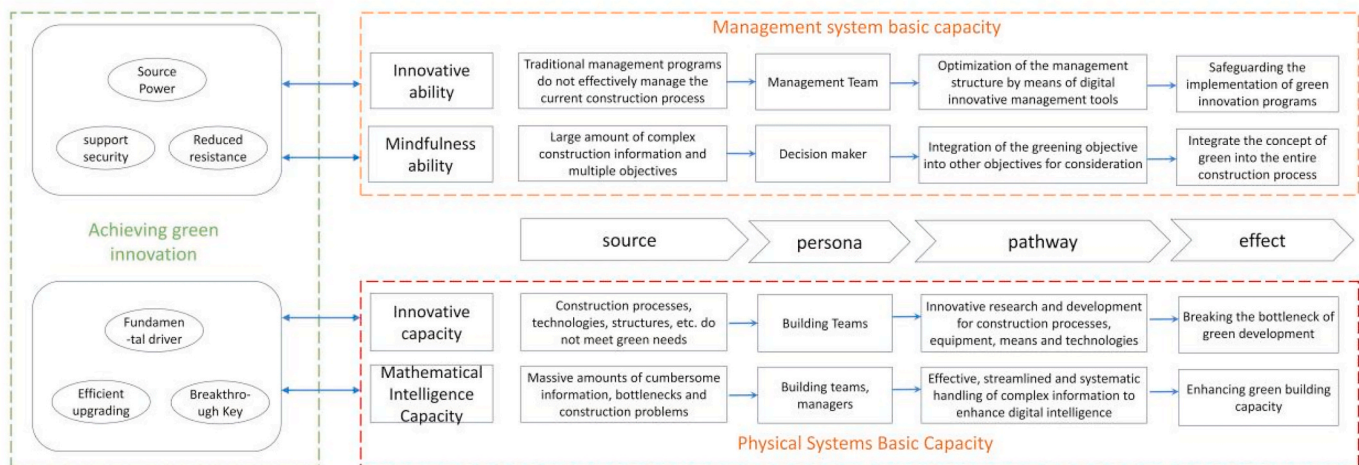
Source Power

support security

Reduced resistance

Achieving green innovation

Fundamen -tal driver

Efficient upgrading

Breakthro- ugh Key

Management system basic capacity

Innovative ability

Traditional management programs do not effectively manage the current construction process

Management Team

Optimization of the management structure by means of digital innovative management tools

Safeguarding the implementation of green innovation programs

Mindfulness ability

Large amount of complex construction information and multiple objectives

Decision maker

Integration of the greening objective into other objectives for consideration

Integrate the concept of green into the entire construction process

source

persona

pathway

effect

Innovative capacity

Construction processes, technologies, structures, etc. do not meet green needs

Building Teams

Innovative research and development for construction processes, equipment, means and technologies

Breaking the bottleneck of green development

Mathematical Intelligence Capacity

Massive amounts of cumbersome information, bottlenecks and construction problems

Building teams, managers

Effective, streamlined and systematic handling of complex information to enhance digital intelligence

Enhancing green building capacity

Physical Systems Basic Capacity